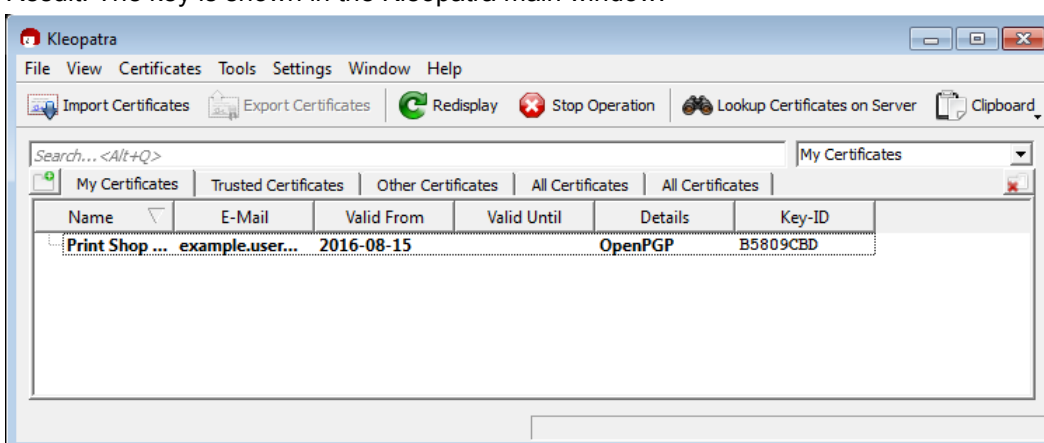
Result: The key is shown in the Kleopatra main window.

Kleopatra

File View Certificates Tools Settings Window Help

Import Certificates Export Certificates Redisplay Stop Operation Lookup Certificates on Server Clipboard

Search...<Alt+Q>

My Certificates

My Certificates | Trusted Certificates | Other Certificates | All Certificates | All Certificates

| Name | E-Mail | Valid From | Valid Until | Details | Key-ID |
|---|---|---|---|---|---|
| Print Shop ... | example.user... | 2016-08-15 | | OpenPGP | B5809CBD |